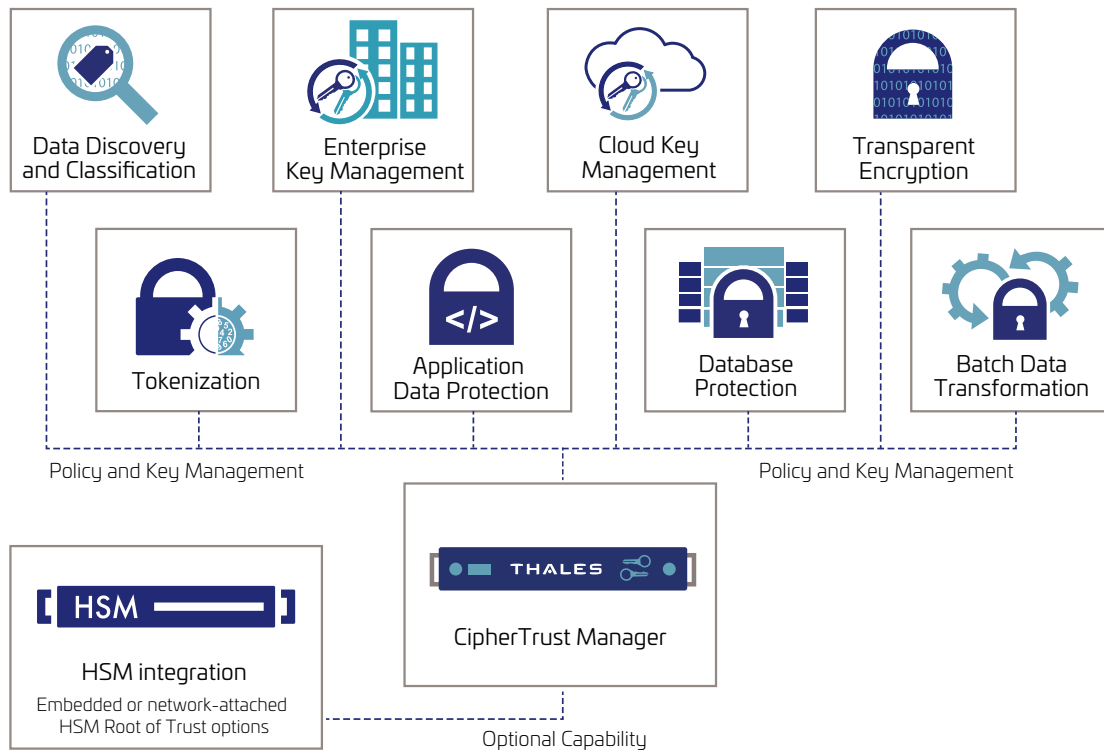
Data Discovery and Classification

Enterprise Key Management

Cloud Key Management

Transparent Encryption

Tokenization

</>

Application Data Protection

Database Protection

Batch Data Transformation

Policy and Key Management

Policy and Key Management

THALES

CipherTrust Manager

HSM

HSM integration

Embedded or network-attached HSM Root of Trust options

Optional Capability